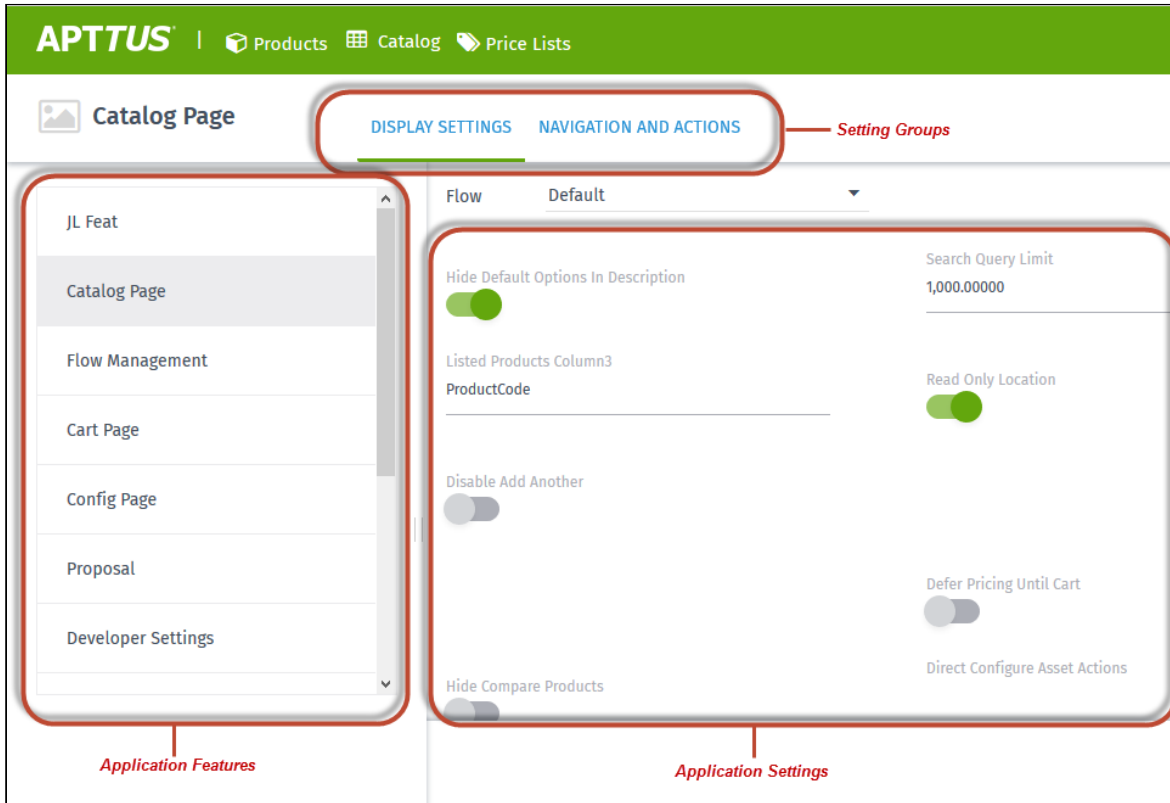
APTTUS | Products Catalog Price Lists

Catalog Page

DISPLAY SETTINGS NAVIGATION AND ACTIONS

Setting Groups

JL Feat

Catalog Page

Flow Management

Cart Page

Config Page

Proposal

Developer Settings

Flow Default

Hide Default Options In Description

Search Query Limit
1,000.00000

Listed Products Column3
ProductCode

Read Only Location

Disable Add Another

Defer Pricing Until Cart

Direct Configure Asset Actions

Hide Compare Products

Application Features

Application Settings